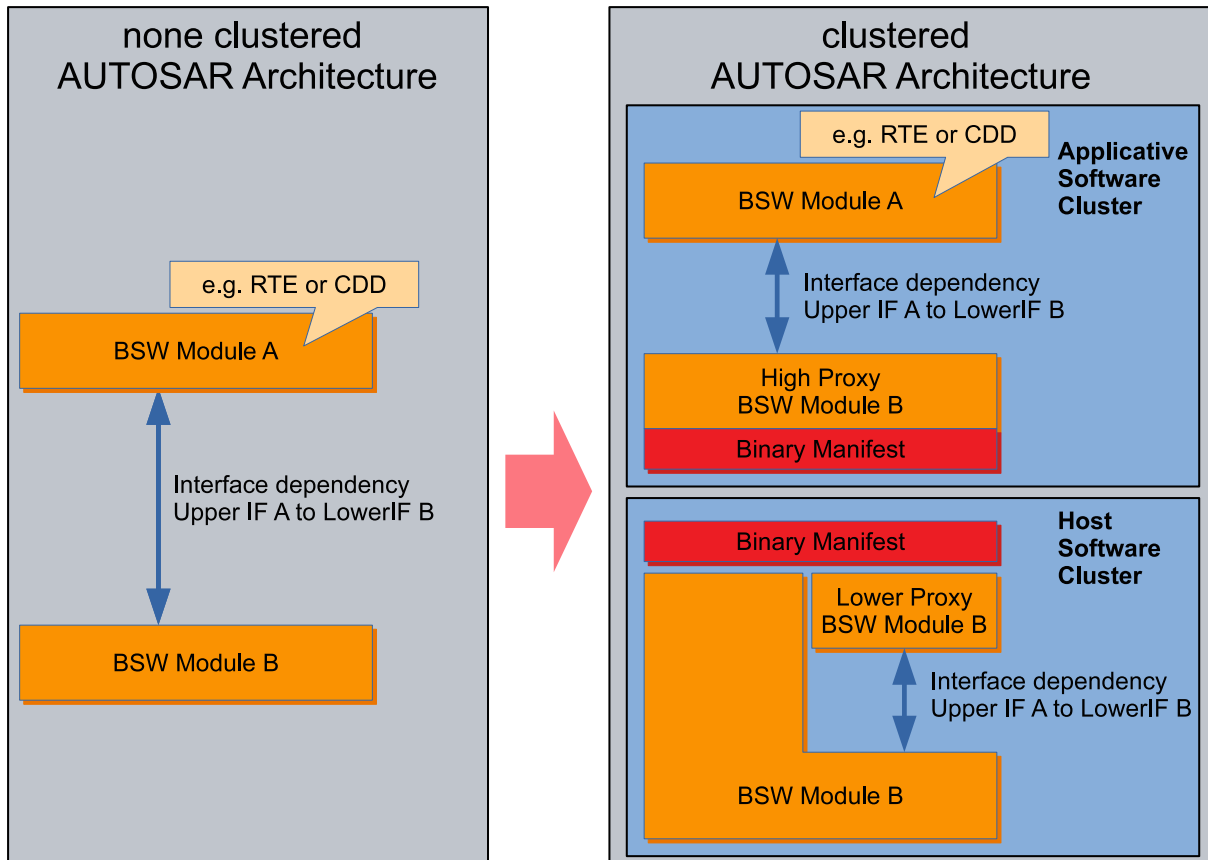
none clustered
AUTOSAR Architecture

e.g. RTE or CDD

BSW Module A

Interface dependency
Upper IF A to LowerIF B

BSW Module B

clustered
AUTOSAR Architecture

e.g. RTE or CDD

Applicative Software Cluster

BSW Module A

Interface dependency
Upper IF A to LowerIF B

High Proxy
BSW Module B

Binary Manifest

Host Software Cluster

Binary Manifest

Lower Proxy
BSW Module B

Interface dependency
Upper IF A to LowerIF B

BSW Module B